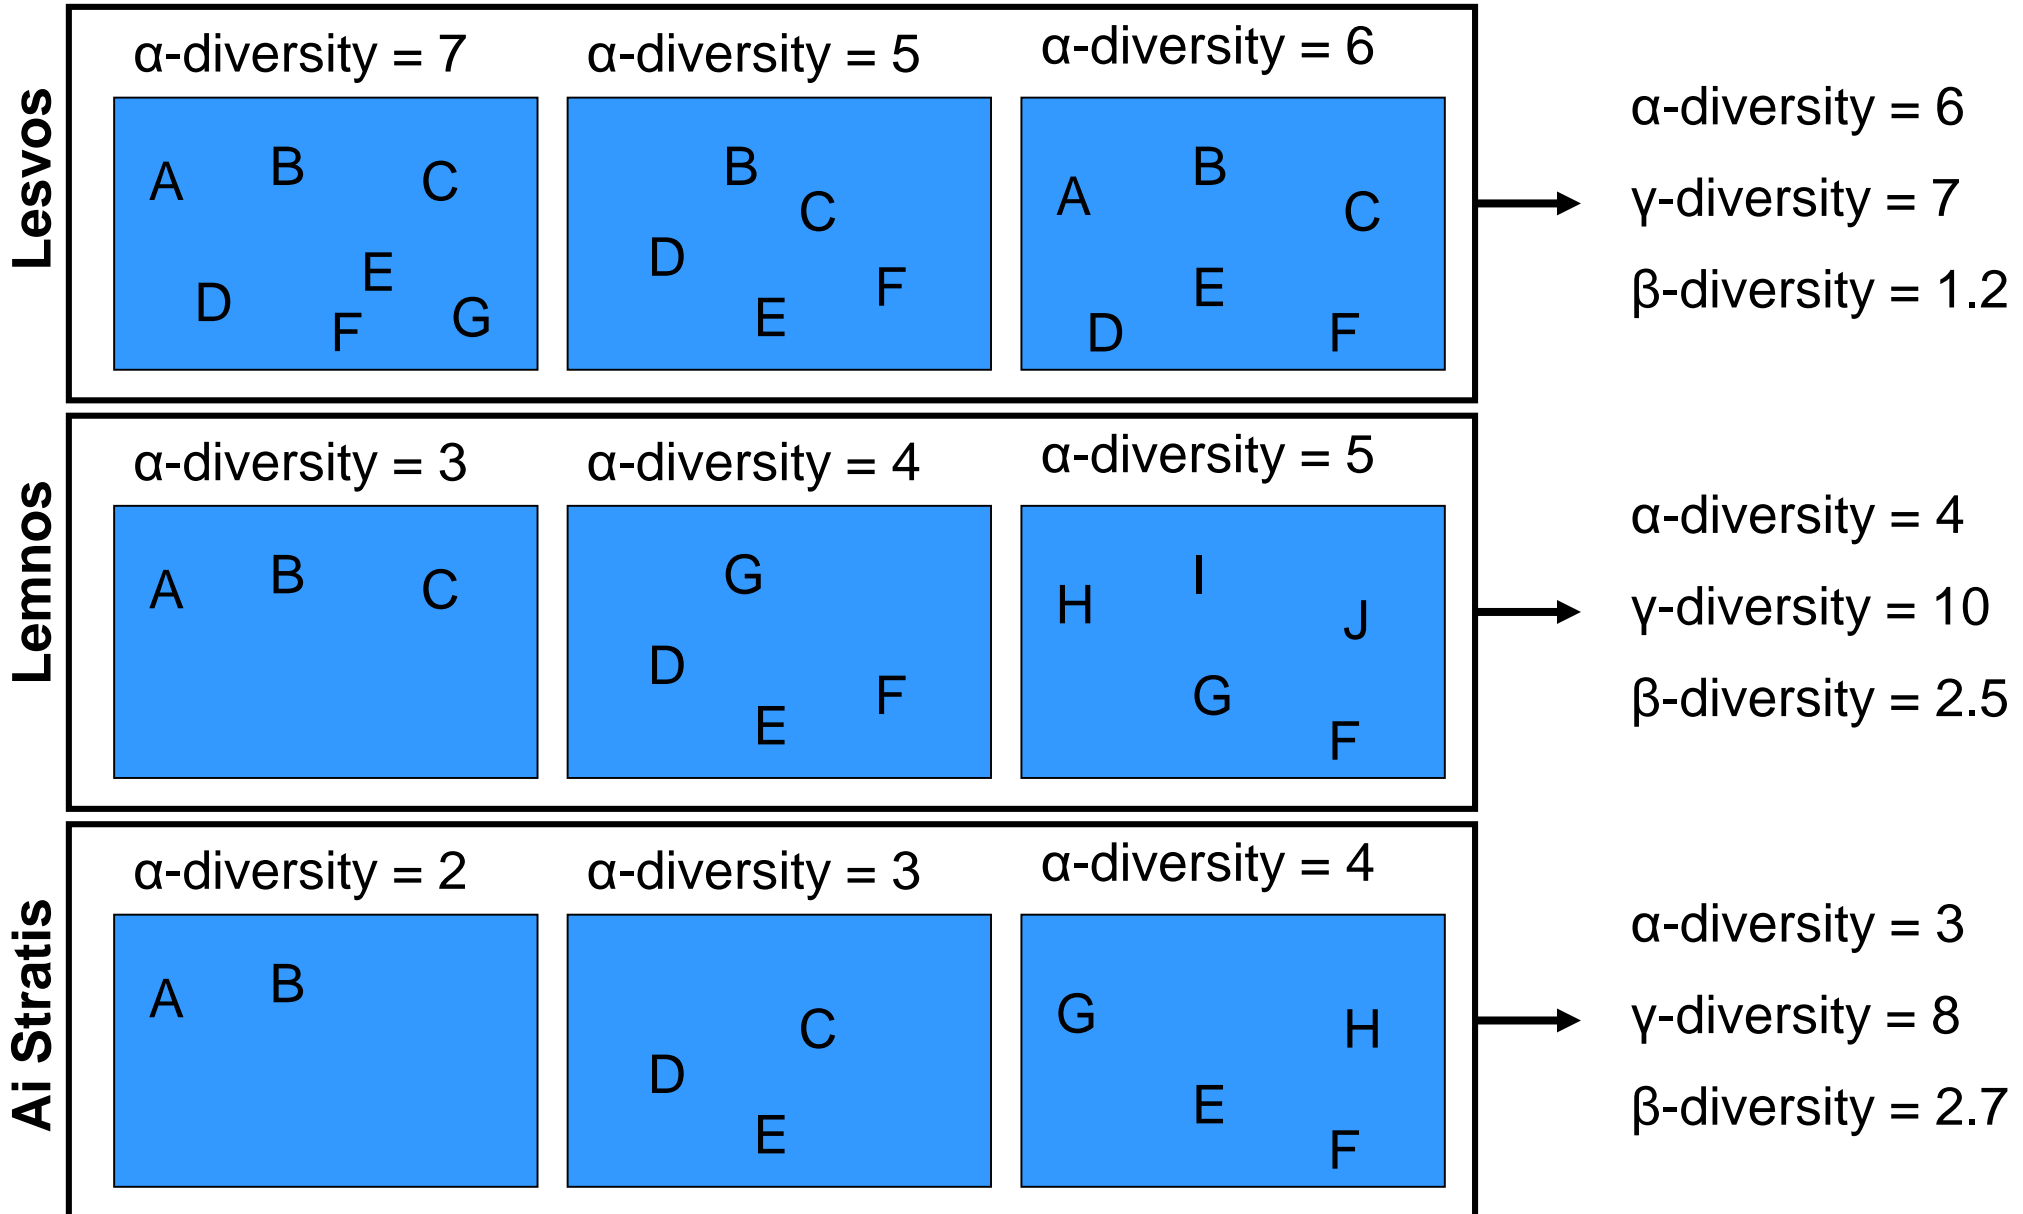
Lesvos

α-diversity = 7
A B C
D E F G

α-diversity = 5
B C
D F
E

α-diversity = 6
A B C
E
D F

α-diversity = 6
γ-diversity = 7
β-diversity = 1.2

Lemnos

α-diversity = 3
A B C

α-diversity = 4
G
D F
E

α-diversity = 5
H I J
G
F

α-diversity = 4
γ-diversity = 10
β-diversity = 2.5

Ai Stratis

α-diversity = 2
A B

α-diversity = 3
C
D
E

α-diversity = 4
G H
E
F

α-diversity = 3
γ-diversity = 8
β-diversity = 2.7